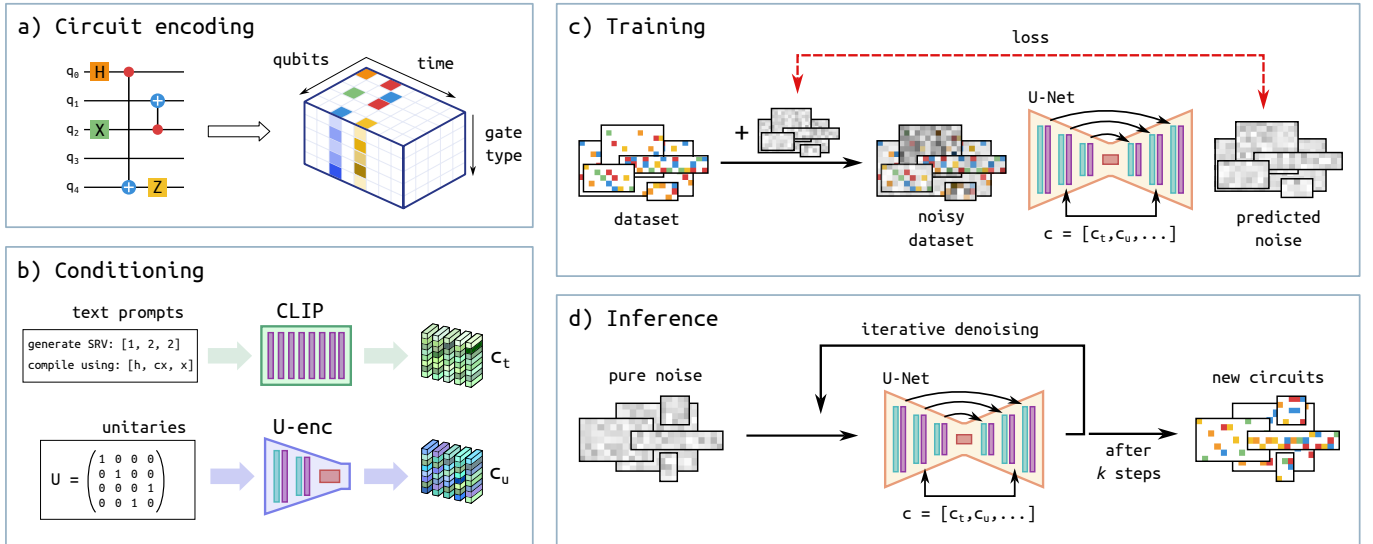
a) Circuit encoding

$q_0$ H
$q_1$
$q_2$ X
$q_3$
$q_4$ Z

qubits

time

gate type

b) Conditioning

text prompts

generate SRV: [1, 2, 2]
compile using: [h, cx, x]

CLIP

$c_t$

unitaries

$U = \begin{pmatrix} 1 & 0 & 0 & 0 \\ 0 & 1 & 0 & 0 \\ 0 & 0 & 0 & 1 \\ 0 & 0 & 1 & 0 \end{pmatrix}$

U-enc

$c_u$

c) Training

loss

+

U-Net

dataset

noisy dataset

c = [$c_t$,$c_u$,...]

predicted noise

d) Inference

iterative denoising

pure noise

U-Net

new circuits

after $k$ steps

c = [$c_t$,$c_u$,...]